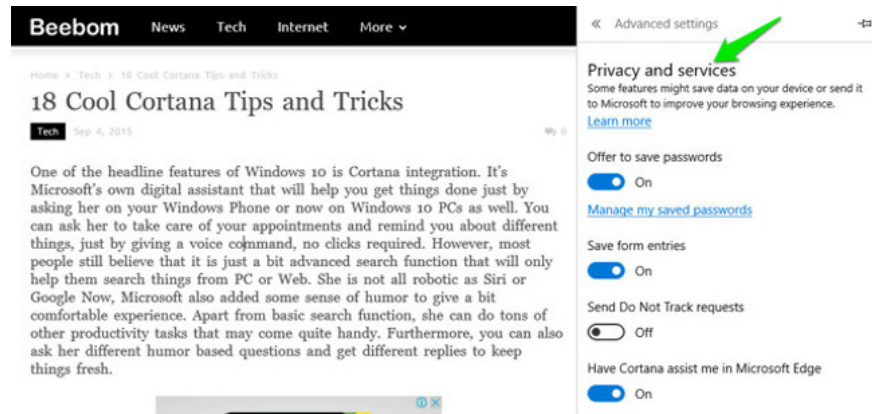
Beebom News Tech Internet More

Home > Tech > 18 Cool Cortana Tips and Tricks

18 Cool Cortana Tips and Tricks

Tech Sep 4, 2015 0

One of the headline features of Windows 10 is Cortana integration. It's Microsoft's own digital assistant that will help you get things done just by asking her on your Windows Phone or now on Windows 10 PCs as well. You can ask her to take care of your appointments and remind you about different things, just by giving a voice command, no clicks required. However, most people still believe that it is just a bit advanced search function that will only help them search things from PC or Web. She is not all robotic as Siri or Google Now, Microsoft also added some sense of humor to give a bit comfortable experience. Apart from basic search function, she can do tons of other productivity tasks that may come quite handy. Furthermore, you can also ask her different humor based questions and get different replies to keep things fresh.

« Advanced settings

Privacy and services
Some features might save data on your device or send it to Microsoft to improve your browsing experience.
Learn more

Offer to save passwords
On

Manage my saved passwords

Save form entries
On

Send Do Not Track requests
Off

Have Cortana assist me in Microsoft Edge
On